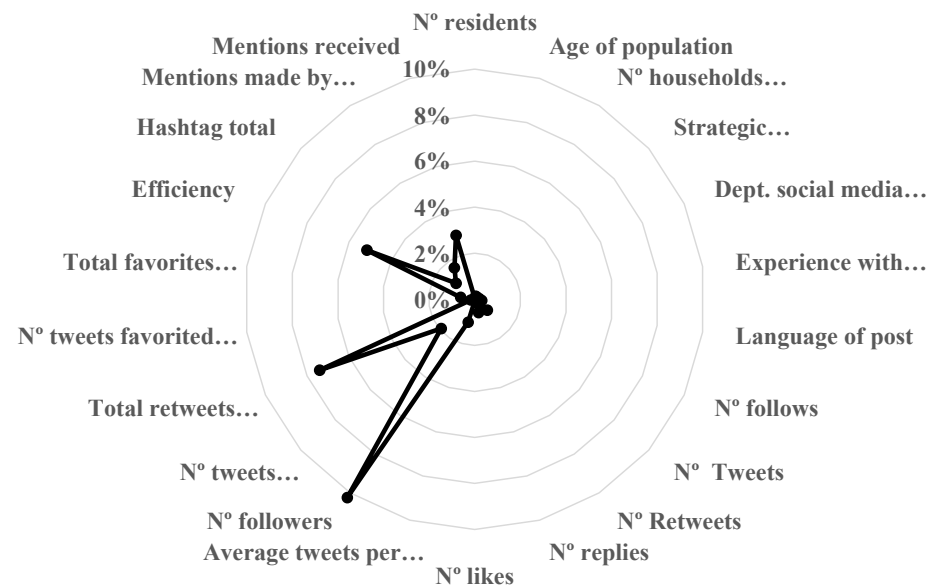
Nº residents
Age of population
Nº households…
Strategic…
Dept. social media…
Experience with…
Language of post
Nº follows
Nº Tweets
Nº Retweets
Nº replies
Nº likes
Average tweets per…
Nº followers
Nº tweets…
Total retweets…
Nº tweets favorited…
Total favorites…
Efficiency
Hashtag total
Mentions made by…
Mentions received
10%
8%
6%
4%
2%
0%